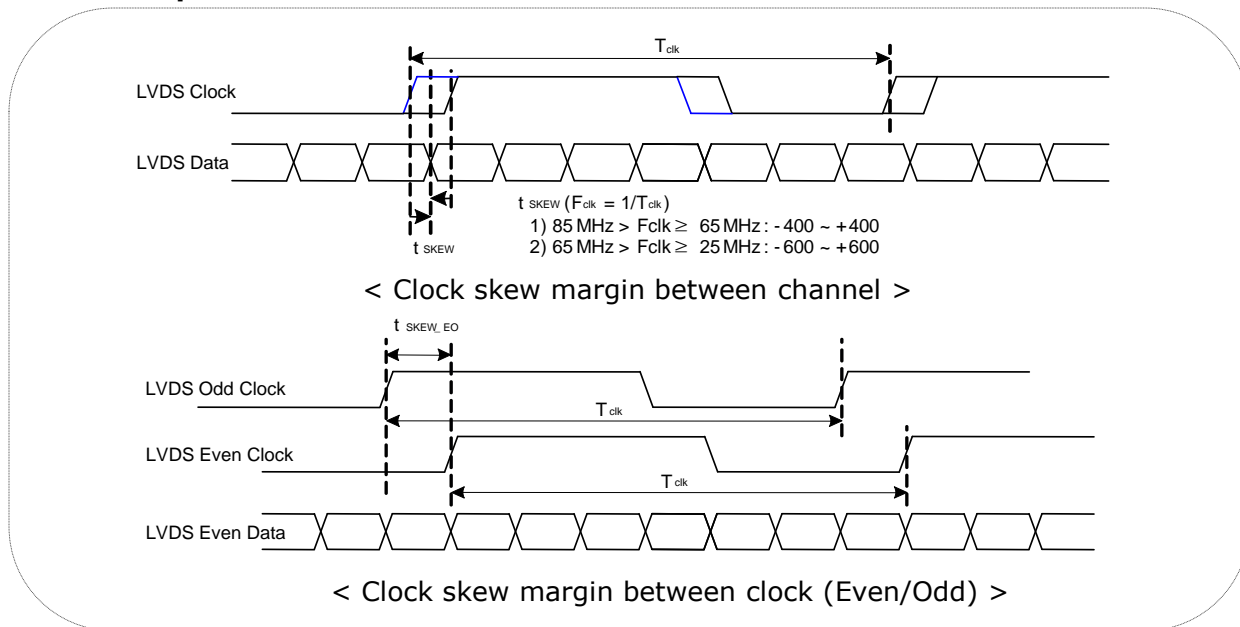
$T_{clk}$

LVDS Clock

LVDS Data

$t_{SKEW}$ ($F_{clk}$ = 1/$T_{clk}$)
1) 85 MHz > Fclk ≥ 65 MHz : -400 ~ +400
2) 65 MHz > Fclk ≥ 25 MHz : -600 ~ +600

$t_{SKEW}$

< Clock skew margin between channel >

$t_{SKEW\_EO}$

LVDS Odd Clock

$T_{clk}$

LVDS Even Clock

$T_{clk}$

LVDS Even Data

< Clock skew margin between clock (Even/Odd) >